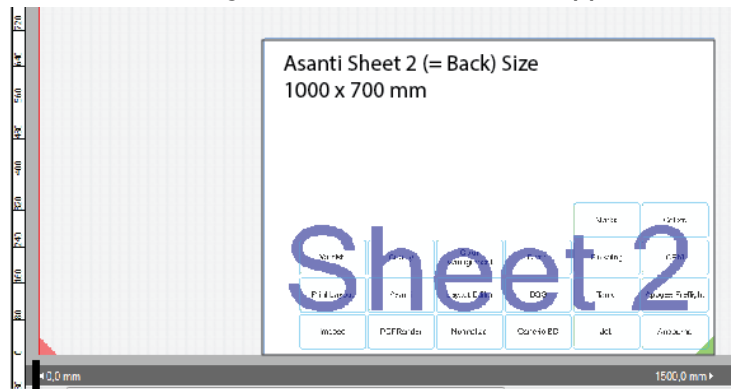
Asanti Sheet 2 (= Back) Size
1000 x 700 mm

Sheet 2

| | | | | Marks | Colors |
|---|---|---|---|---|---|
| Marker | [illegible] | Sheet Management | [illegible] | Finishing | CEM |
| Print Layout | Proof | Layout Editor | DQS | Tools | Prepare Preflight |
| Impose | PDF Render | Normalize | Correction ED | Job | Ambience |

270
250
230
210
190
170
150
130

0,0 mm
1500,0 mm